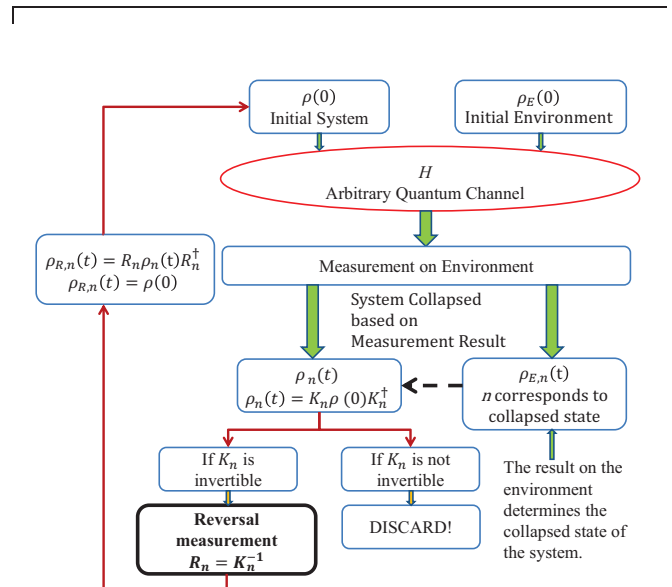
$\rho(0)$
Initial System

$\rho_E(0)$
Initial Environment

$H$
Arbitrary Quantum Channel

$\rho_{R,n}(t) = R_n \rho_n(t) R_n^\dagger$
$\rho_{R,n}(t) = \rho(0)$

Measurement on Environment

System Collapsed based on Measurement Result

$\rho_n(t)$
$\rho_n(t) = K_n \rho(0) K_n^\dagger$

$\rho_{E,n}(t)$
$n$ corresponds to collapsed state

If $K_n$ is invertible

If $K_n$ is not invertible

The result on the environment determines the collapsed state of the system.

Reversal measurement
$R_n = K_n^{-1}$

DISCARD!